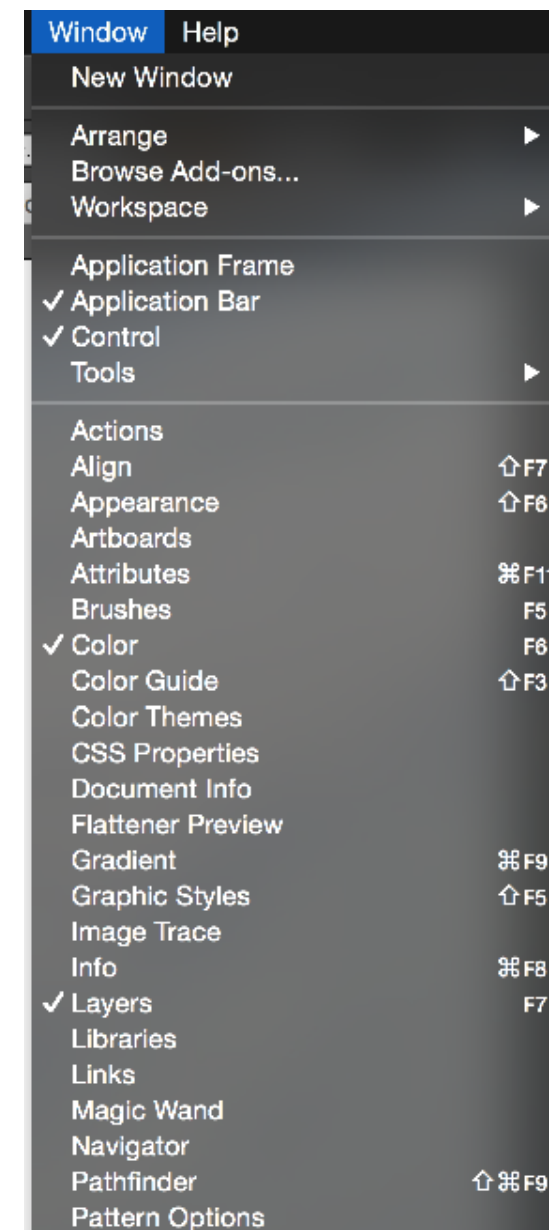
Window Help
New Window

Arrange
Browse Add-ons...
Workspace

Application Frame
✓ Application Bar
✓ Control
Tools

Actions
Align ⇧F7
Appearance ⇧F6
Artboards
Attributes ⌘F1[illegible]
Brushes F5
✓ Color F6
Color Guide ⇧F3
Color Themes
CSS Properties
Document Info
Flattener Preview
Gradient ⌘F9
Graphic Styles ⇧F5
Image Trace
Info ⌘F8
✓ Layers F7
Libraries
Links
Magic Wand
Navigator
Pathfinder ⇧⌘F9
Pattern Options